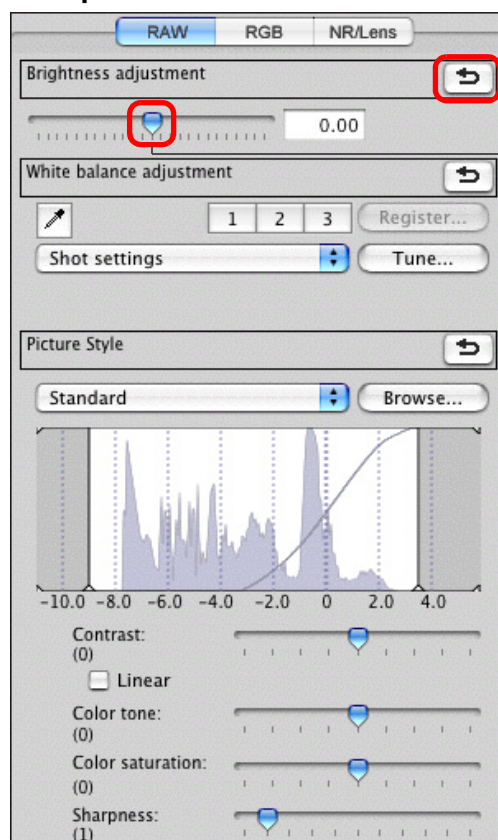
RAW RGB NR/Lens

Brightness adjustment

0.00

White balance adjustment

1 2 3 Register...

Shot settings Tune...

Picture Style

Standard Browse...

-10.0 -8.0 -6.0 -4.0 -2.0 0 2.0 4.0

Contrast:
(0)

Linear

Color tone:
(0)

Color saturation:
(0)

Sharpness:
(1)